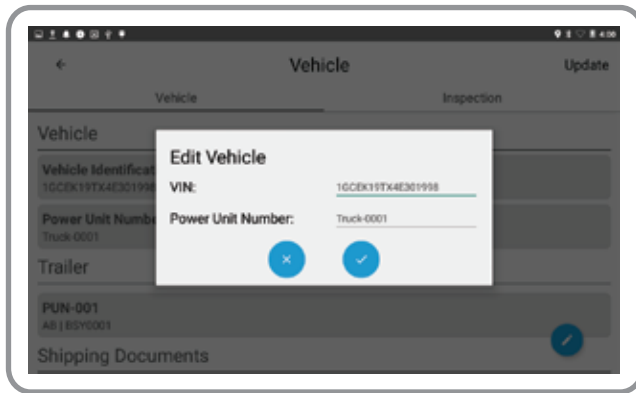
Vehicle

Update

Vehicle

Inspection

Vehicle

Vehicle Identificat

1GCEK19TX4E301998

Power Unit Numbe

Truck-0001

Trailer

PUN-001

AB | BSY0001

Shipping Documents

Edit Vehicle

VIN:

1GCEK19TX4E301998

Power Unit Number:

Truck-0001